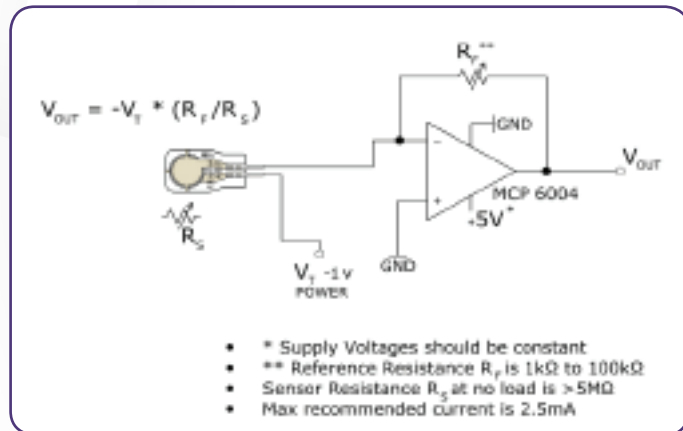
$V_{OUT} = -V_T * (R_F/R_S)$

$R_F$ **

GND

−

+

MCP 6004

-5V$^+$

$V_{OUT}$

$R_S$

$V_T$ -1 V
POWER

GND

- * Supply Voltages should be constant
- ** Reference Resistance $R_F$ is 1kΩ to 100kΩ
- Sensor Resistance $R_S$ at no load is >5MΩ
- Max recommended current is 2.5mA